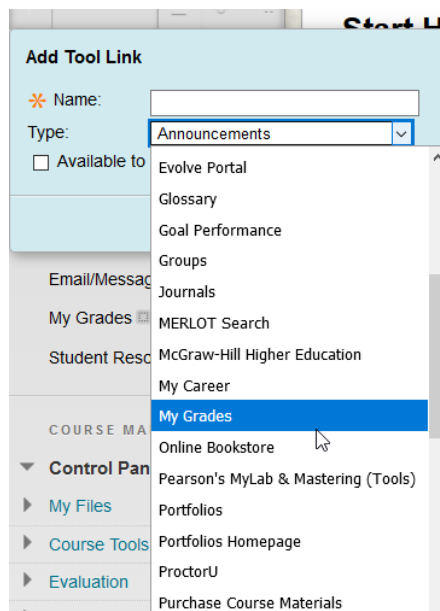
Start H

Add Tool Link

* Name:

Type: Announcements

Available to

Evolve Portal
Glossary
Goal Performance
Groups
Journals
MERLOT Search
McGraw-Hill Higher Education
My Career
My Grades
Online Bookstore
Pearson's MyLab & Mastering (Tools)
Portfolios
Portfolios Homepage
ProctorU
Purchase Course Materials

Email/Messag

My Grades

Student Reso

COURSE MA

Control Pan

My Files

Course Tools

Evaluation